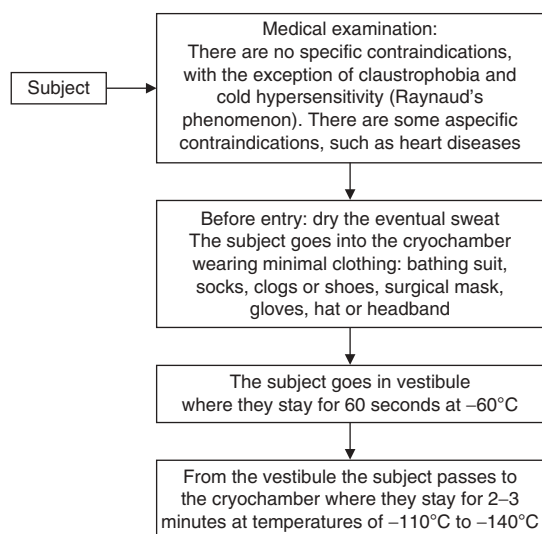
Subject

Medical examination:
There are no specific contraindications, with the exception of claustrophobia and cold hypersensitivity (Raynaud's phenomenon). There are some aspecific contraindications, such as heart diseases

Before entry: dry the eventual sweat
The subject goes into the cryochamber wearing minimal clothing: bathing suit, socks, clogs or shoes, surgical mask, gloves, hat or headband

The subject goes in vestibule where they stay for 60 seconds at –60°C

From the vestibule the subject passes to the cryochamber where they stay for 2–3 minutes at temperatures of –110°C to –140°C